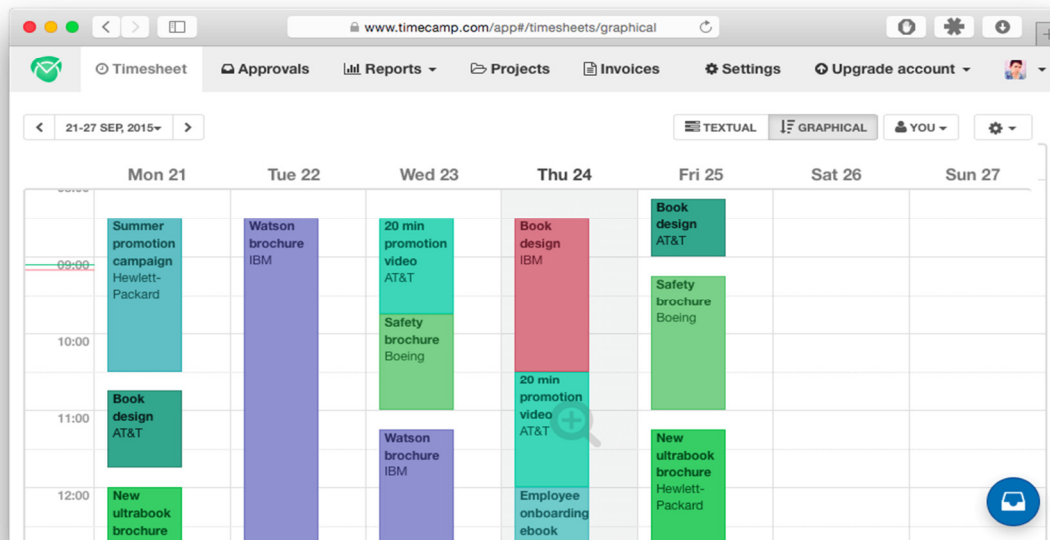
www.timecamp.com/app#/timesheets/graphical

Timesheet
Approvals
Reports
Projects
Invoices
Settings
Upgrade account

21-27 SEP, 2015
TEXTUAL
GRAPHICAL
YOU

Mon 21
Tue 22
Wed 23
Thu 24
Fri 25
Sat 26
Sun 27

09:00
10:00
11:00
12:00

Summer promotion campaign
Hewlett-Packard

Book design
AT&T

New ultrabook brochure

Watson brochure
IBM

20 min promotion video
AT&T

Safety brochure
Boeing

Watson brochure
IBM

Book design
IBM

20 min promotion video
AT&T

Employee onboarding ebook

Book design
AT&T

Safety brochure
Boeing

New ultrabook brochure
Hewlett-Packard